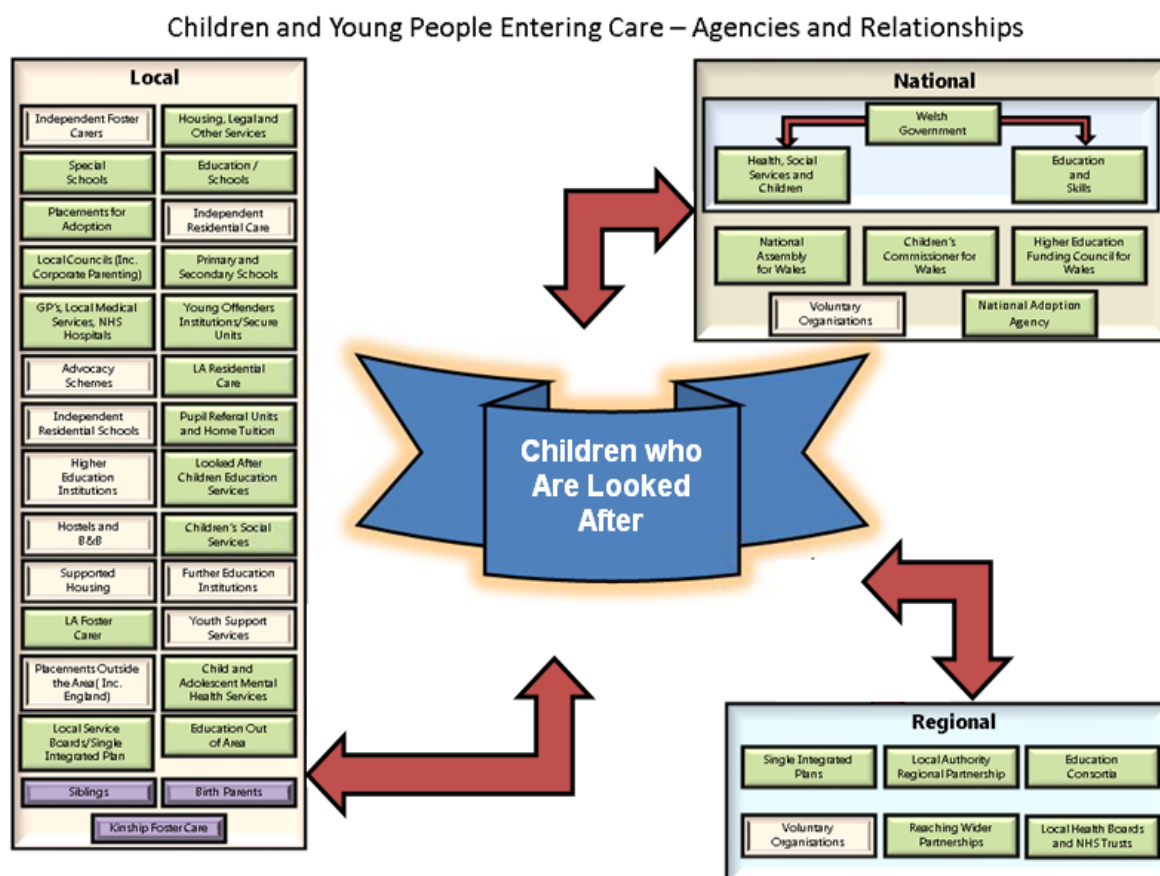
Children and Young People Entering Care – Agencies and Relationships

Local

Independent Foster Carers

Housing, Legal and Other Services

Special Schools

Education / Schools

Placements for Adoption

Independent Residential Care

Local Councils (Inc. Corporate Parenting)

Primary and Secondary Schools

GP's, Local Medical Services, NHS Hospitals

Young Offenders Institutions/Secure Units

Advocacy Schemes

LA Residential Care

Independent Residential Schools

Pupil Referral Units and Home Tuition

Higher Education Institutions

Looked After Children Education Services

Hostels and B&B

Children's Social Services

Supported Housing

Further Education Institutions

LA Foster Carer

Youth Support Services

Placements Outside the Area (Inc. England)

Child and Adolescent Mental Health Services

Local Service Boards/Single Integrated Plan

Education Out of Area

Siblings

Birth Parents

Kinship Foster Care

National

Welsh Government

Health, Social Services and Children

Education and Skills

National Assembly for Wales

Children's Commissioner for Wales

Higher Education Funding Council for Wales

Voluntary Organisations

National Adoption Agency

Children who Are Looked After

Regional

Single Integrated Plans

Local Authority Regional Partnership

Education Consortia

Voluntary Organisations

Reaching Wider Partnerships

Local Health Boards and NHS Trusts